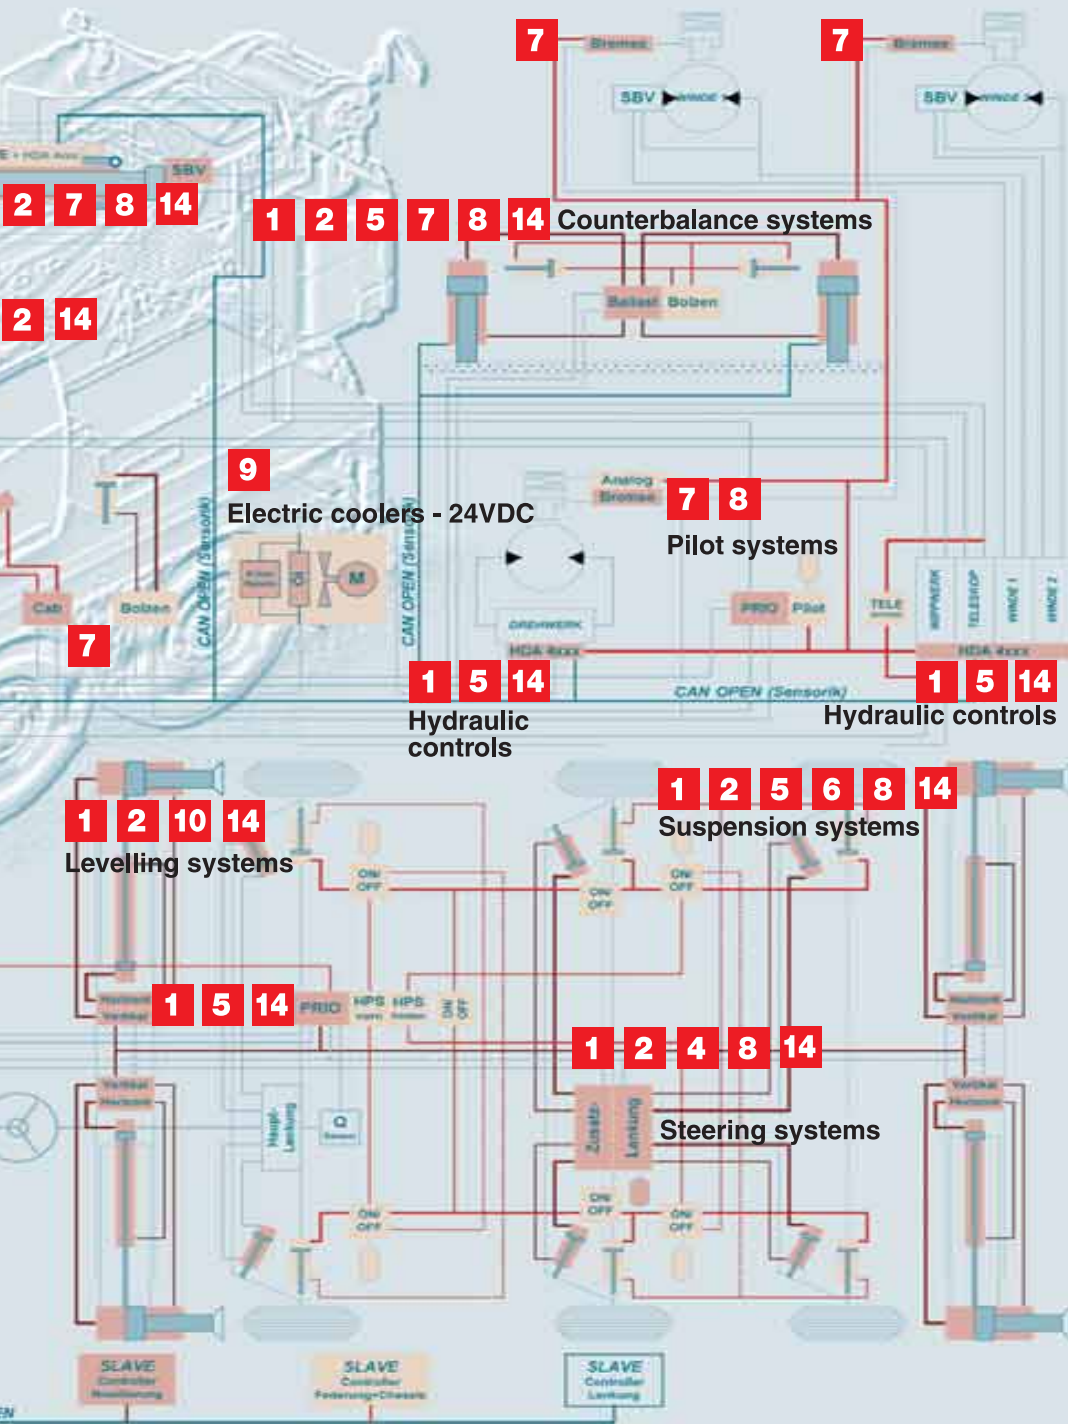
7 Bremse
SBV Winde
7 Bremse
SBV Winde
E + HDA 4xxx
SBV
2 7 8 14
1 2 5 7 8 14 Counterbalance systems
Ballast Bolzen
2 14
9
Electric coolers - 24VDC
M
CAN OPEN (Sensorik)
CAN OPEN (Sensorik)
Analog Bremse
7 8
Pilot systems
Cab
Bolzen
7
DREHWERK
HDA 4xxx
PRIO Pilot
TELE
KIPPWERK
TELESKOP
WINDE 1
WINDE 2
HDA 4xxx
1 5 14
Hydraulic controls
CAN OPEN (Sensorik)
1 5 14
Hydraulic controls
1 2 10 14
Levelling systems
1 2 5 6 8 14
Suspension systems
ON OFF
ON OFF
ON OFF
1 5 14 PRIO
HPS HPS
ON OFF
1 2 4 8 14
Zusatz
Lenkung
Steering systems
Haupt-Lenkung
Q
ON OFF
ON OFF
ON OFF
SLAVE Controller
SLAVE Controller Federung+Chassis
SLAVE Controller Lenkung